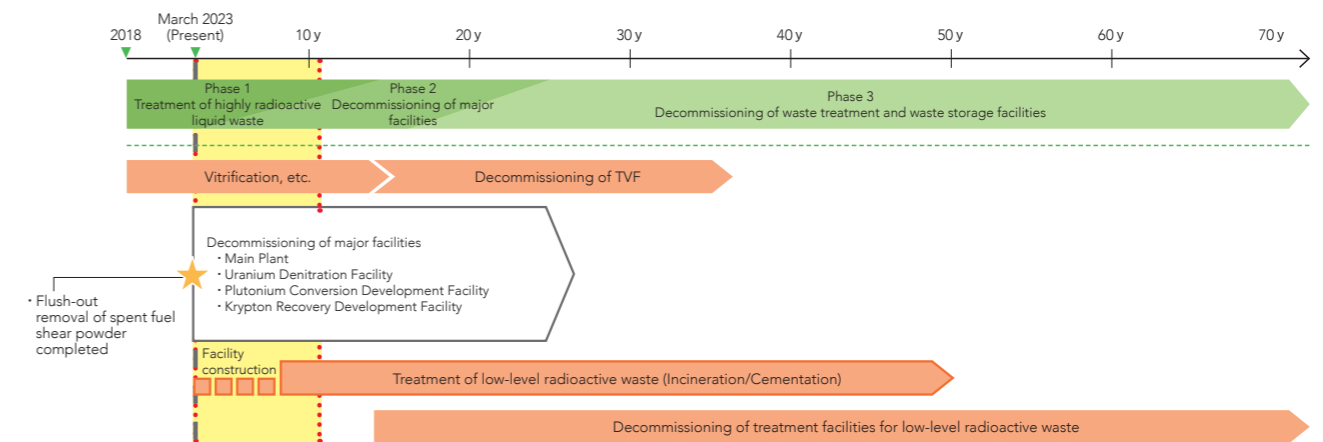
2018

March 2023
(Present)

10 y

20 y

30 y

40 y

50 y

60 y

70 y

Phase 1
Treatment of highly radioactive liquid waste

Phase 2
Decommissioning of major facilities

Phase 3
Decommissioning of waste treatment and waste storage facilities

Vitrification, etc.

Decommissioning of TVF

Decommissioning of major facilities
・Main Plant
・Uranium Denitration Facility
・Plutonium Conversion Development Facility
・Krypton Recovery Development Facility

・Flush-out removal of spent fuel shear powder completed

Facility construction

Treatment of low-level radioactive waste (Incineration/Cementation)

Decommissioning of treatment facilities for low-level radioactive waste